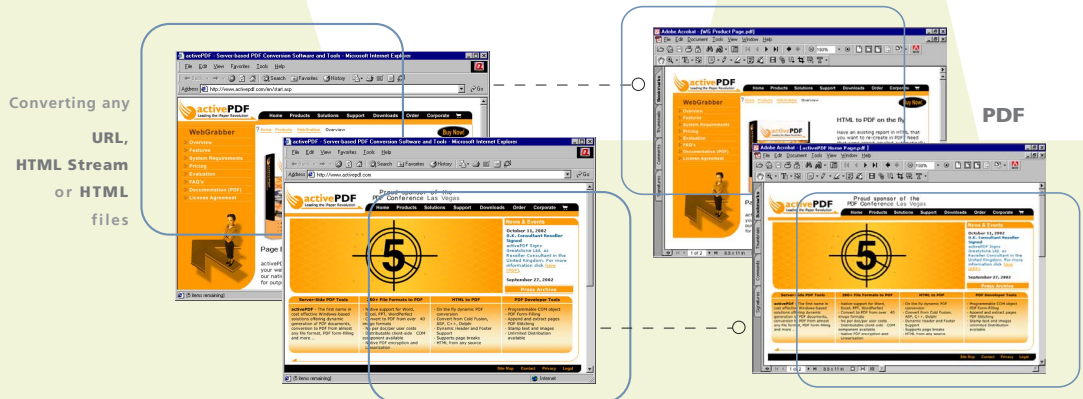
Converting any URL, HTML Stream or HTML files

PDF

activePDF - Server-based PDF Conversion Software and Tools - Microsoft Internet Explorer
File Edit View Favorites Tools Help
Search Favorites History
Address http://www.activepdf.com/en/start.asp
activePDF Leading the Paper Revolution
Home Products Solutions Support Downloads Order Corporate
WebGrabber
Home Products WebGrabber Overview
Buy Now
Overview
Features
System Requirements
Pricing
Evaluation
FAQ's
Documentation (PDF)
License Agreement
Page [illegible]
activePDF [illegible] your we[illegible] you to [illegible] for outp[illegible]
(5 items remaining)

activePDF - Server-based PDF Conversion Software and Tools - Microsoft Internet Explorer
File Edit View Favorites Tools Help
Search Favorites History
Address http://www.activepdf.com
Proud sponsor of the PDF Conference Las Vegas
activePDF Leading the Paper Revolution
Home Products Solutions Support Downloads Order Corporate
News & Events
October 11, 2002
U.K. Consultant Reseller Signed
5
September 27, 2002
Press Archive
Server-Side PDF Tools
200+ File Formats to PDF
HTML to PDF
PDF Developer Tools
Site Map Contact Privacy Legal
(5 items remaining)
Internet

Adobe Acrobat - [WG Product Page.pdf]
File Edit Document Tools View Window Help
activePDF Leading the Paper Revolution
Home Products Solutions Support Downloads Order Corporate
WebGrabber
Buy Now
Overview
Features
System Requirements
Pricing
Evaluation
FAQ's
Documentation (PDF)
License Agreement
HTML to PDF on the fly
Have an existing report in HTML that you want to re-create in PDF? Need
1 of 2
8.5 x 11 in

Adobe Acrobat - [activePDF Home Page.pdf]
File Edit Document Tools View Window Help
Proud sponsor of the PDF Conference Las Vegas
activePDF Leading the Paper Revolution
Home Products Solutions Support Downloads Order Corporate
News & Events
October 11, 2002
U.K. Consultant Reseller Signed
5
September 27, 2002
Press Archive
Server-Side PDF Tools
200+ File Formats to PDF
HTML to PDF
PDF Developer Tools
Site Map Contact Privacy Legal
1 of 1
8.5 x 11 in